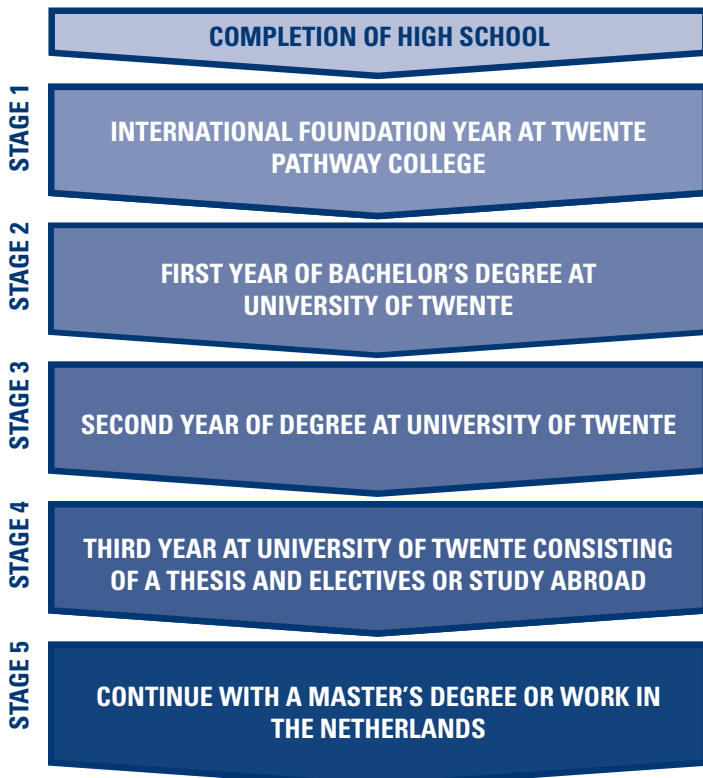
COMPLETION OF HIGH SCHOOL

STAGE 1

INTERNATIONAL FOUNDATION YEAR AT TWENTE PATHWAY COLLEGE

STAGE 2

FIRST YEAR OF BACHELOR'S DEGREE AT UNIVERSITY OF TWENTE

STAGE 3

SECOND YEAR OF DEGREE AT UNIVERSITY OF TWENTE

STAGE 4

THIRD YEAR AT UNIVERSITY OF TWENTE CONSISTING OF A THESIS AND ELECTIVES OR STUDY ABROAD

STAGE 5

CONTINUE WITH A MASTER'S DEGREE OR WORK IN THE NETHERLANDS